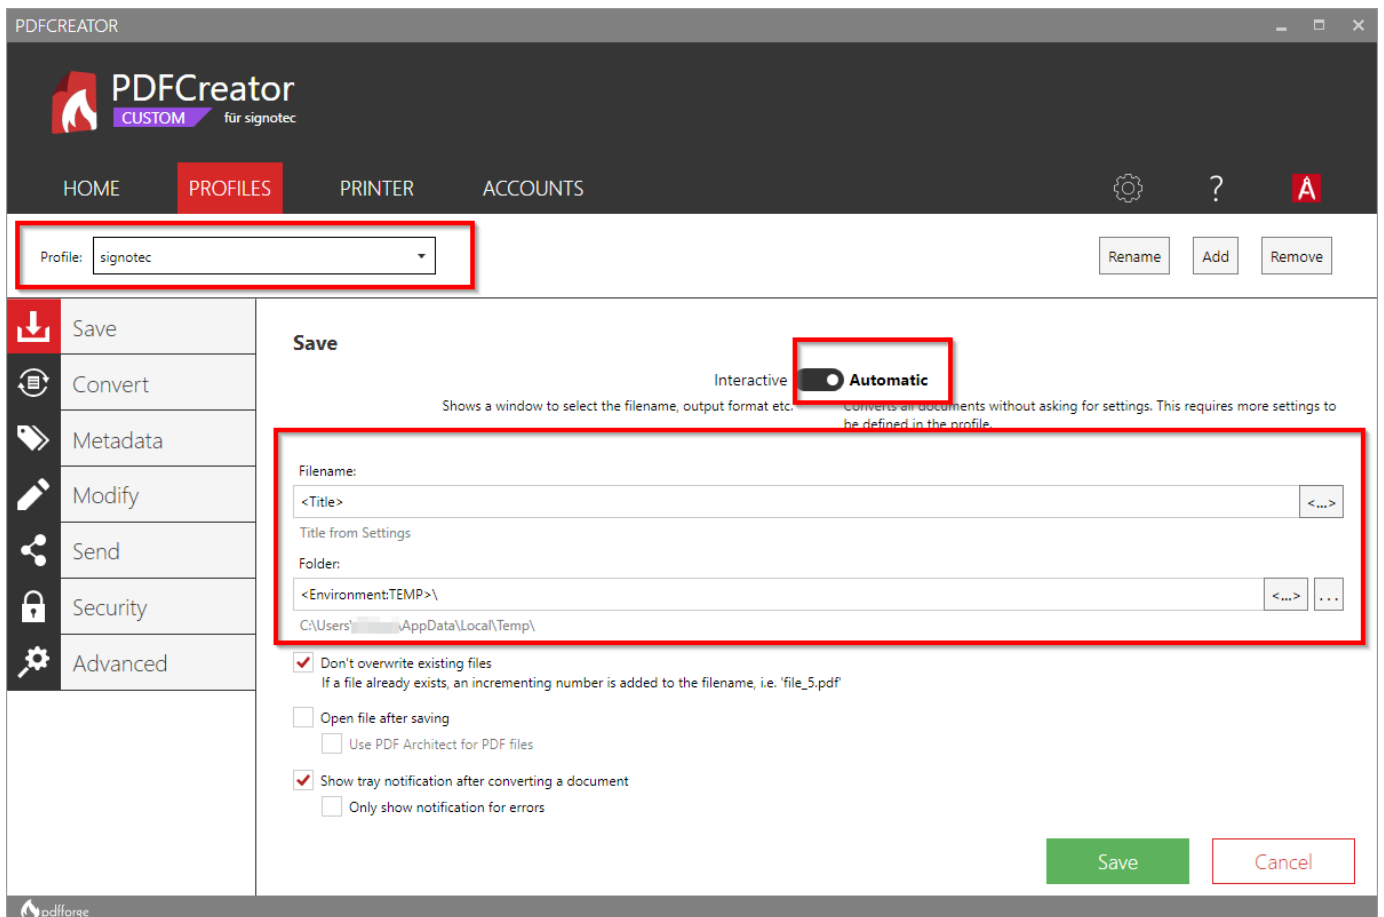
PDFCREATOR

PDFCreator
CUSTOM für signotec

HOME PROFILES PRINTER ACCOUNTS

?

Profile: signotec

Rename Add Remove

Save
Convert
Metadata
Modify
Send
Security
Advanced

Save

Interactive Automatic

Shows a window to select the filename, output format etc.

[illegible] ents without asking for settings. This requires more settings to be defined in the profile.

Filename:
<Title>
<...>
Title from Settings

Folder:
<Environment:TEMP>\
<...> ...
C:\Users\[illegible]\AppData\Local\Temp\

Don't overwrite existing files
If a file already exists, an incrementing number is added to the filename, i.e. 'file_5.pdf'

Open file after saving
Use PDF Architect for PDF files

Show tray notification after converting a document
Only show notification for errors

Save Cancel

pdfforge